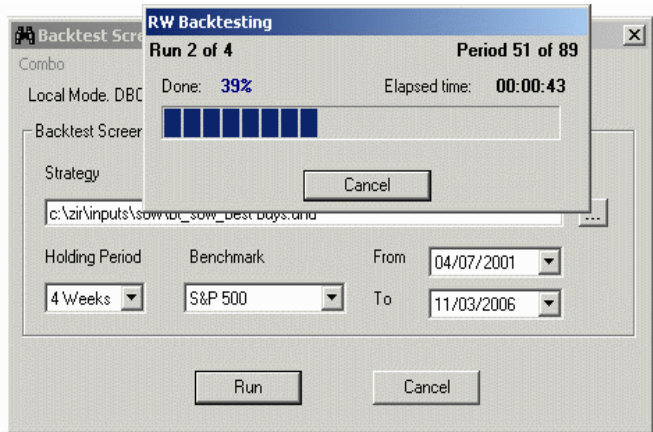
Backtest Scre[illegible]

Combo

Local Mode. DBC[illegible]

Backtest Screen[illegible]

Strategy

c:\zir\inputs\sow\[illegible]_sow_Best Buys.and

...

Holding Period

4 Weeks

Benchmark

S&P 500

From

04/07/2001

To

11/03/2006

Run

Cancel

RW Backtesting

Run 2 of 4

Period 51 of 89

Done: 39%

Elapsed time: 00:00:43

Cancel